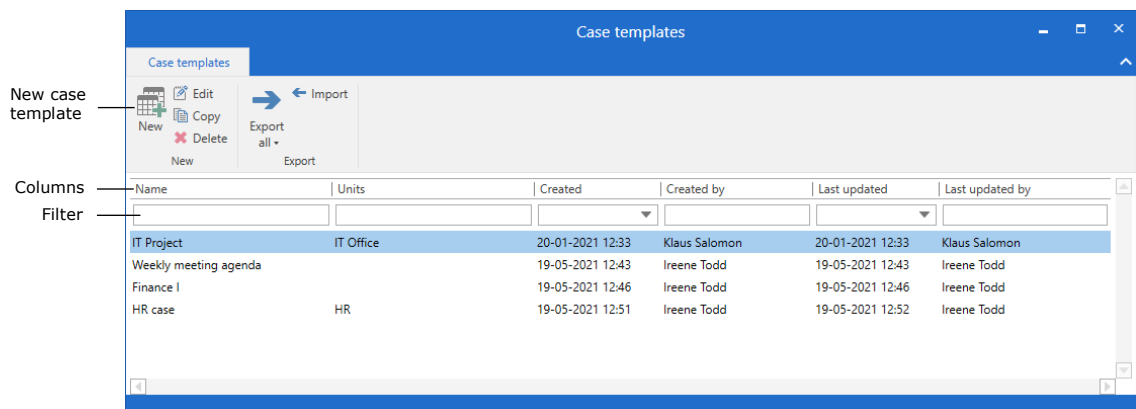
Case templates

Case templates

New case template

New

Edit

Copy

Delete

New

Export all

Import

Export

Columns

Filter

| Name | Units | Created | Created by | Last updated | Last updated by |
|---|---|---|---|---|---|
| IT Project | IT Office | 20-01-2021 12:33 | Klaus Salomon | 20-01-2021 12:33 | Klaus Salomon |
| Weekly meeting agenda | | 19-05-2021 12:43 | Ireene Todd | 19-05-2021 12:43 | Ireene Todd |
| Finance I | | 19-05-2021 12:46 | Ireene Todd | 19-05-2021 12:46 | Ireene Todd |
| HR case | HR | 19-05-2021 12:51 | Ireene Todd | 19-05-2021 12:52 | Ireene Todd |